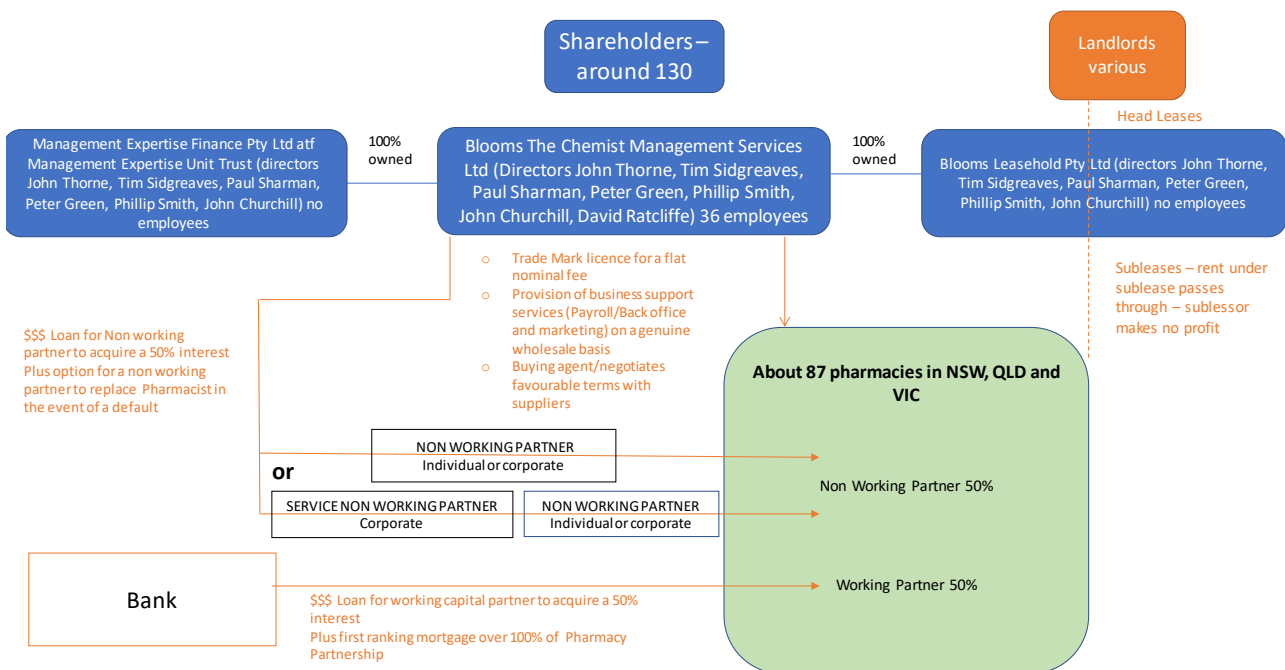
Shareholders – around 130

Landlords various

Management Expertise Finance Pty Ltd atf Management Expertise Unit Trust (directors John Thorne, Tim Sidgreaves, Paul Sharman, Peter Green, Phillip Smith, John Churchill) no employees

100% owned

Blooms The Chemist Management Services Ltd (Directors John Thorne, Tim Sidgreaves, Paul Sharman, Peter Green, Phillip Smith, John Churchill, David Ratcliffe) 36 employees

100% owned

Head Leases

Blooms Leasehold Pty Ltd (directors John Thorne, Tim Sidgreaves, Paul Sharman, Peter Green, Phillip Smith, John Churchill) no employees

o Trade Mark licence for a flat nominal fee
o Provision of business support services (Payroll/Back office and marketing) on a genuine wholesale basis
o Buying agent/negotiates favourable terms with suppliers

Subleases – rent under sublease passes through – sublessor makes no profit

$$$ Loan for Non working partner to acquire a 50% interest
Plus option for a non working partner to replace Pharmacist in the event of a default

About 87 pharmacies in NSW, QLD and VIC

NON WORKING PARTNER
Individual or corporate

or

SERVICE NON WORKING PARTNER
Corporate

NON WORKING PARTNER
Individual or corporate

Non Working Partner 50%

Bank

Working Partner 50%

$$$ Loan for working capital partner to acquire a 50% interest
Plus first ranking mortgage over 100% of Pharmacy Partnership